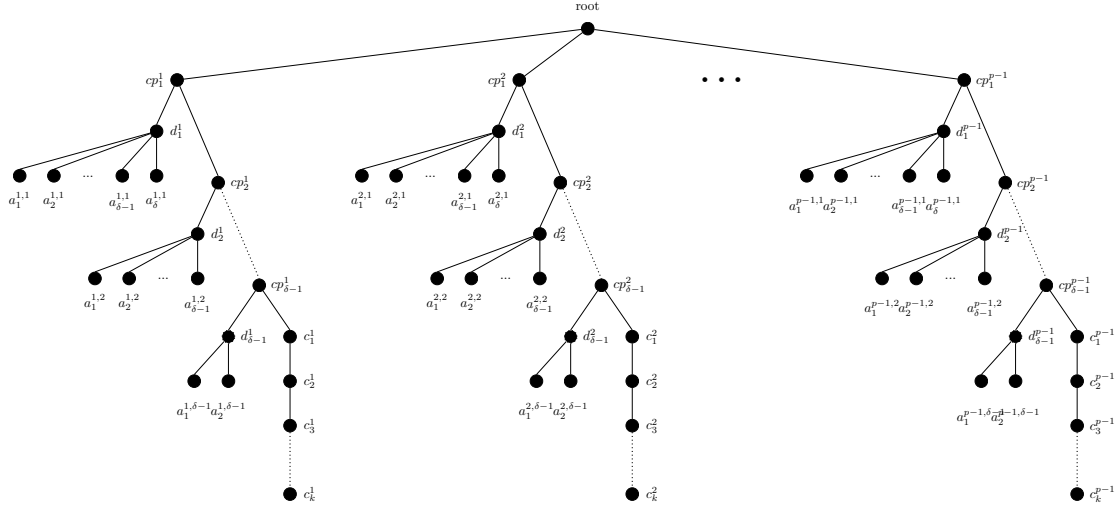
root

$cp_1^1$ $d_1^1$ $a_1^{1,1}$ $a_2^{1,1}$ ... $a_{\delta-1}^{1,1}$ $a_\delta^{1,1}$ $cp_2^1$ $d_2^1$ $a_1^{1,2}$ $a_2^{1,2}$ ... $a_{\delta-1}^{1,2}$ $cp_{\delta-1}^1$ $d_{\delta-1}^1$ $a_1^{1,\delta-1}$ $a_2^{1,\delta-1}$ $c_1^1$ $c_2^1$ $c_3^1$ $c_k^1$

$cp_1^2$ $d_1^2$ $a_1^{2,1}$ $a_2^{2,1}$ ... $a_{\delta-1}^{2,1}$ $a_\delta^{2,1}$ $cp_2^2$ $d_2^2$ $a_1^{2,2}$ $a_2^{2,2}$ ... $a_{\delta-1}^{2,2}$ $cp_{\delta-1}^2$ $d_{\delta-1}^2$ $a_1^{2,\delta-1}$ $a_2^{2,\delta-1}$ $c_1^2$ $c_2^2$ $c_3^2$ $c_k^2$

$cp_1^{p-1}$ $d_1^{p-1}$ $a_1^{p-1,1}$ $a_2^{p-1,1}$ ... $a_{\delta-1}^{p-1,1}$ $a_\delta^{p-1,1}$ $cp_2^{p-1}$ $d_2^{p-1}$ $a_1^{p-1,2}$ $a_2^{p-1,2}$ ... $a_{\delta-1}^{p-1,2}$ $cp_{\delta-1}^{p-1}$ $d_{\delta-1}^{p-1}$ $a_1^{p-1,\delta-1}$ $a_2^{p-1,\delta-1}$ $c_1^{p-1}$ $c_2^{p-1}$ $c_3^{p-1}$ $c_k^{p-1}$